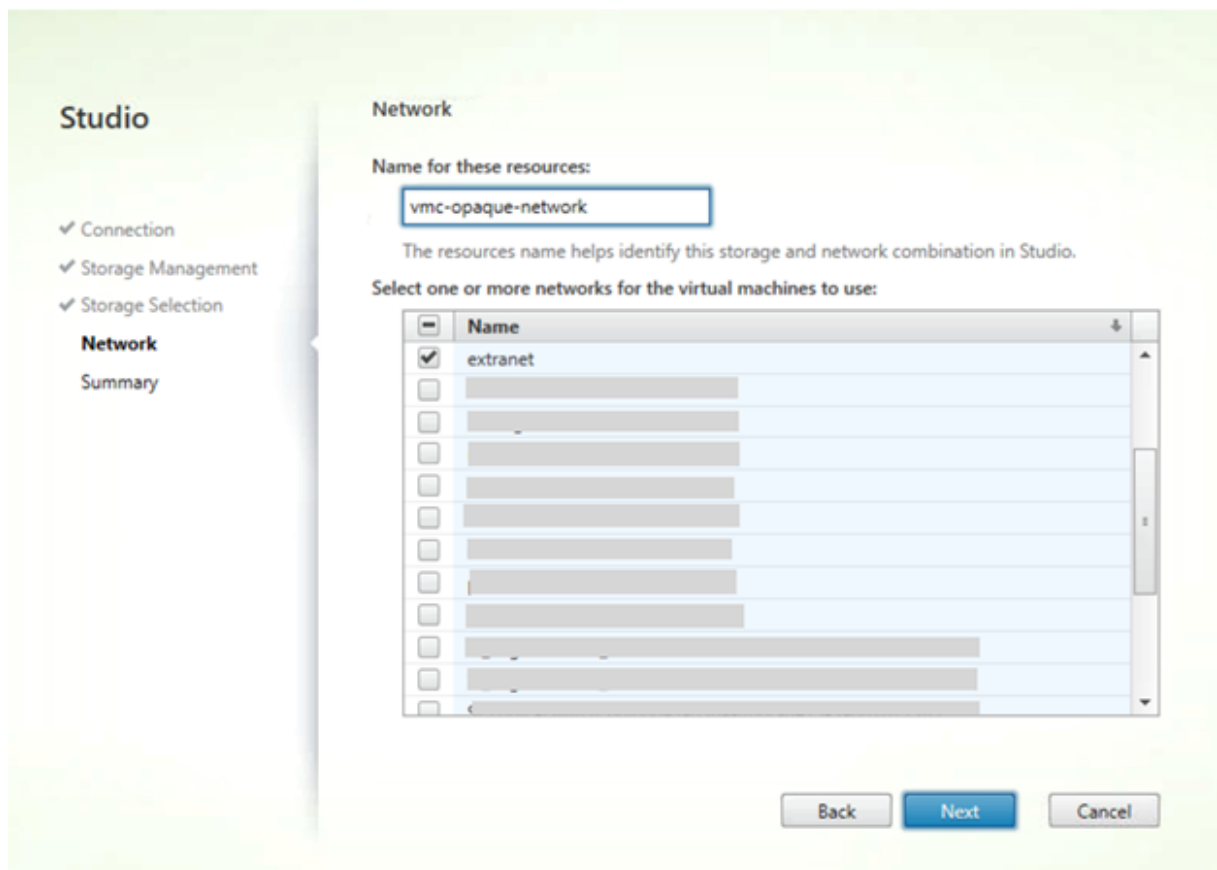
Studio

✔ Connection
✔ Storage Management
✔ Storage Selection
Network
Summary

Network

Name for these resources:

vmc-opaque-network

The resources name helps identify this storage and network combination in Studio.

Select one or more networks for the virtual machines to use:

| | Name |
|---|---|
| ✔ | extranet |
| | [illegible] |
| | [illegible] |
| | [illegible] |
| | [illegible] |
| | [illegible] |
| | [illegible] |
| | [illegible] |
| | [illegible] |
| | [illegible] |
| | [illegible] |
| | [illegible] |

Back Next Cancel